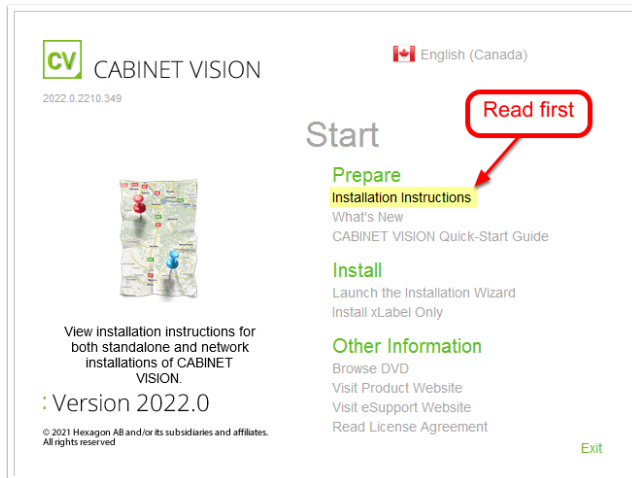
CV CABINET VISION

2022.0.2210.349

English (Canada)

Read first

Start

Prepare
Installation Instructions
What's New
CABINET VISION Quick-Start Guide

Install
Launch the Installation Wizard
Install xLabel Only

Other Information
Browse DVD
Visit Product Website
Visit eSupport Website
Read License Agreement

View installation instructions for both standalone and network installations of CABINET VISION.

Version 2022.0

© 2021 Hexagon AB and/or its subsidiaries and affiliates. All rights reserved

Exit